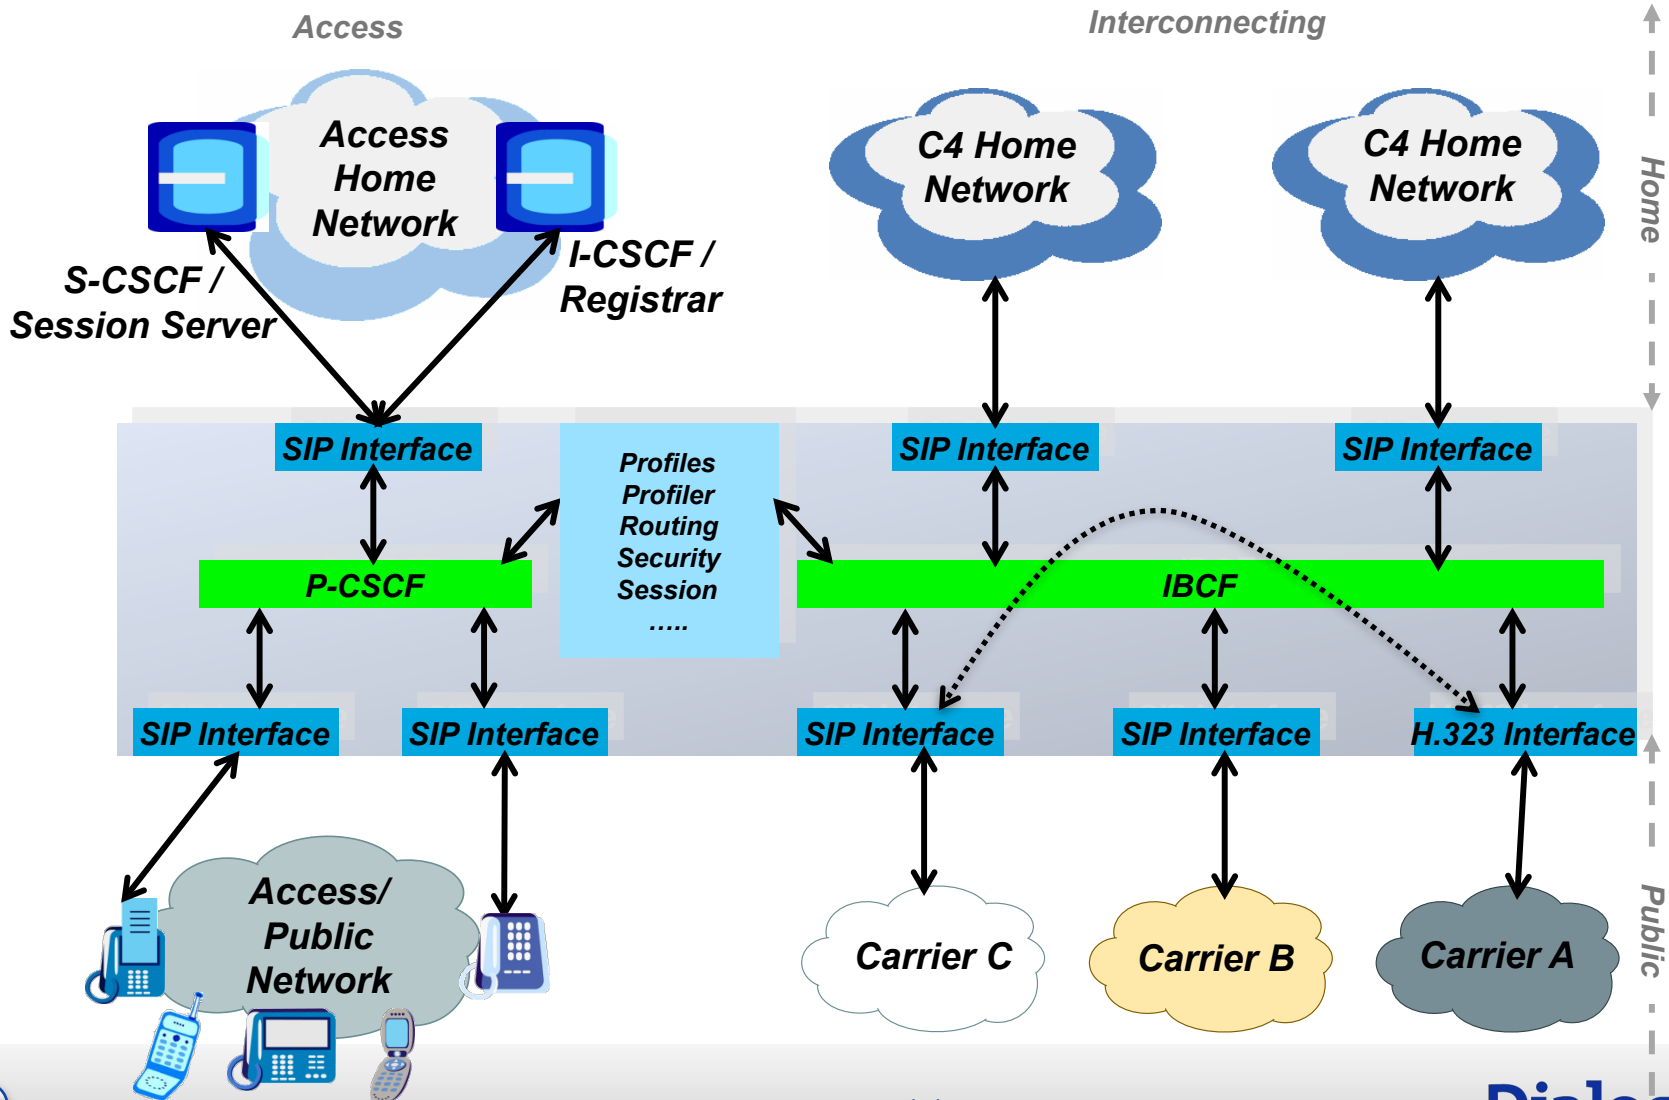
Access

Interconnecting

Access Home Network

S-CSCF / Session Server

I-CSCF / Registrar

C4 Home Network

C4 Home Network

Home

SIP Interface

Profiles
Profiler
Routing
Security
Session
.....

SIP Interface

SIP Interface

P-CSCF

IBCF

SIP Interface

SIP Interface

SIP Interface

SIP Interface

H.323 Interface

Access/ Public Network

Carrier C

Carrier B

Carrier A

Public

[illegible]